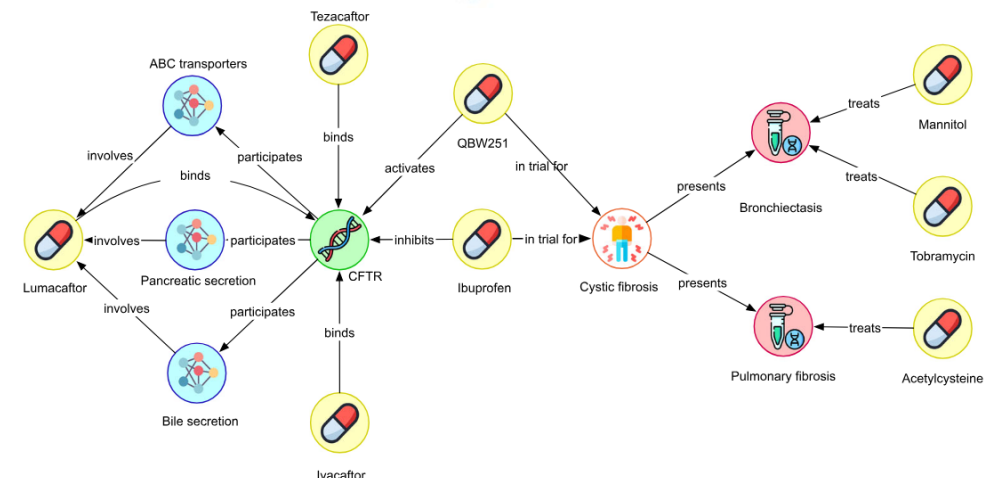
Tezacaftor

ABC transporters

QBW251

binds

involves

participates

activates

in trial for

binds

treats

Mannitol

presents

treats

Bronchiectasis

Lumacaftor

involves

participates

inhibits

in trial for

CFTR

Pancreatic secretion

Ibuprofen

Cystic fibrosis

Tobramycin

presents

involves

participates

treats

binds

Pulmonary fibrosis

Acetylcysteine

Bile secretion

Ivacaftor